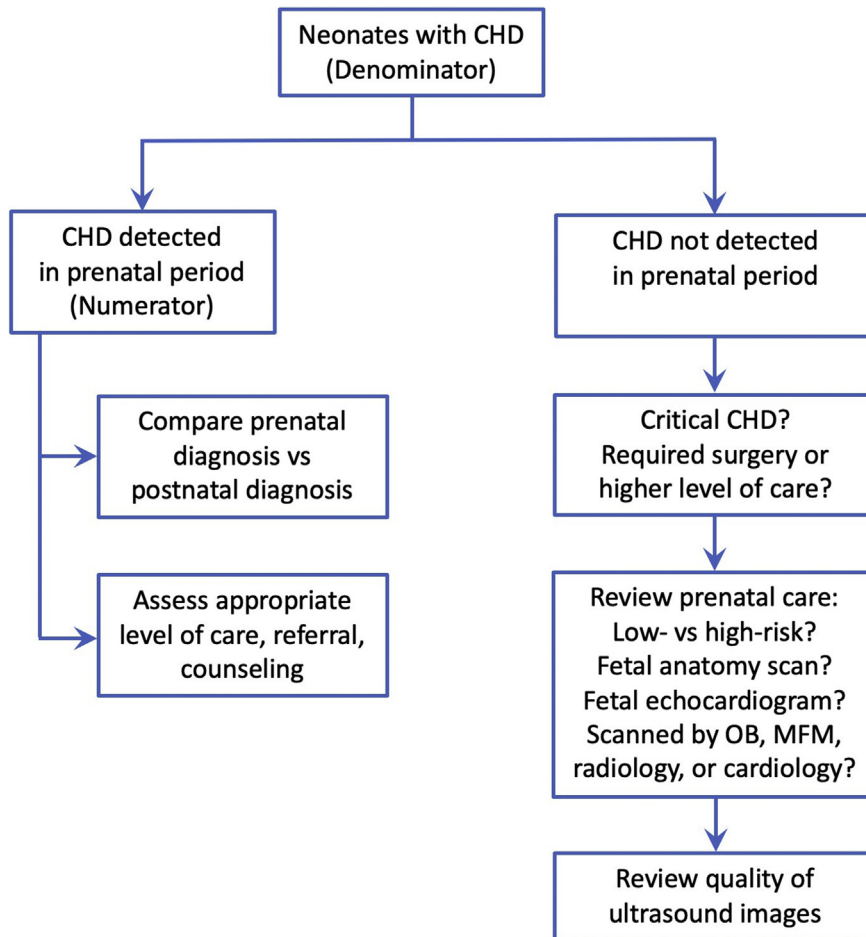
Neonates with CHD (Denominator)

CHD detected in prenatal period (Numerator)

CHD not detected in prenatal period

Compare prenatal diagnosis vs postnatal diagnosis

Assess appropriate level of care, referral, counseling

Critical CHD? Required surgery or higher level of care?

Review prenatal care: Low- vs high-risk? Fetal anatomy scan? Fetal echocardiogram? Scanned by OB, MFM, radiology, or cardiology?

Review quality of ultrasound images